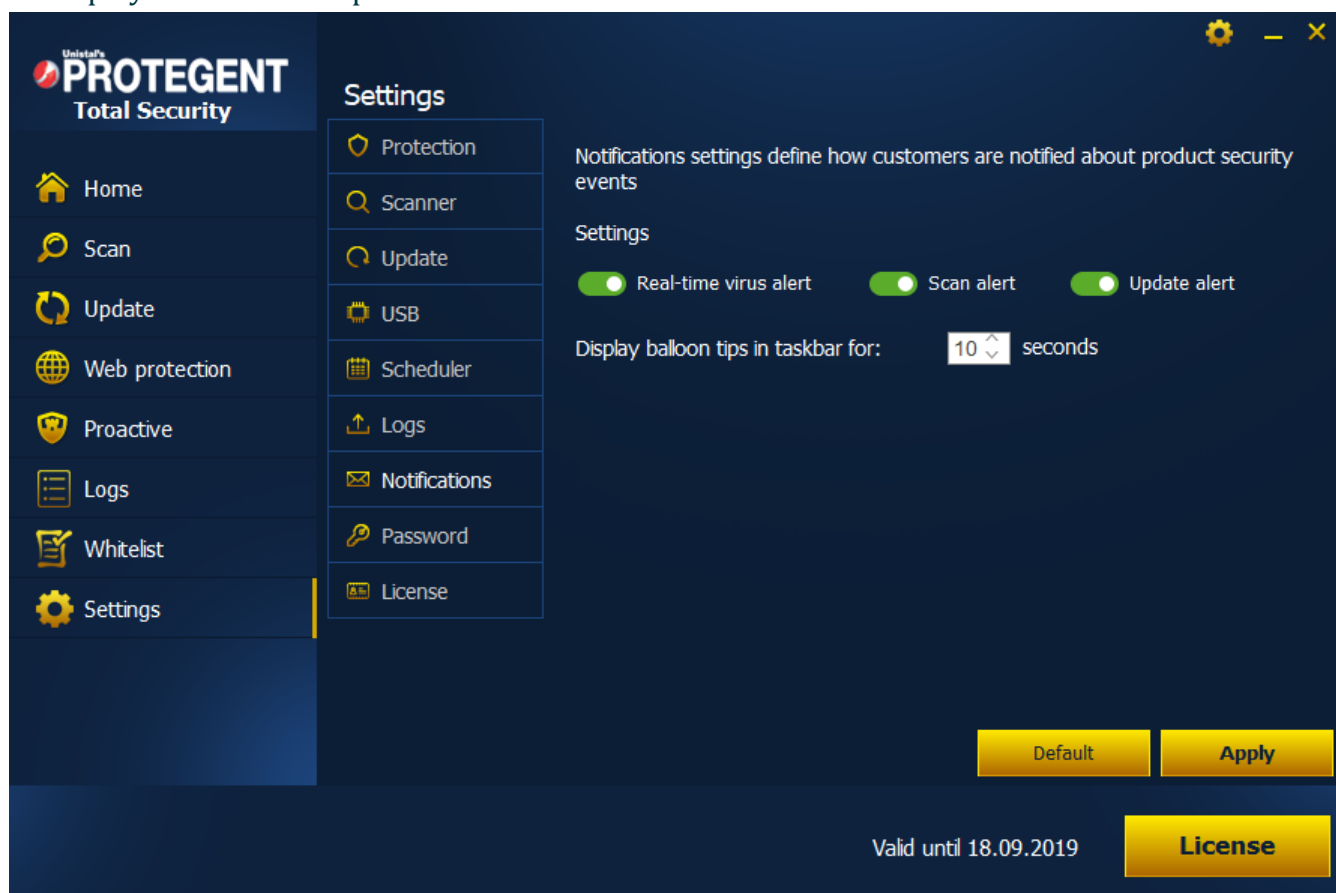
Unistal's
PROTEGENT
Total Security

Home
Scan
Update
Web protection
Proactive
Logs
Whitelist
Settings

Settings
Protection
Scanner
Update
USB
Scheduler
Logs
Notifications
Password
License

Notifications settings define how customers are notified about product security events

Settings

Real-time virus alert
Scan alert
Update alert

Display balloon tips in taskbar for: 10 seconds

Default
Apply

Valid until 18.09.2019
License